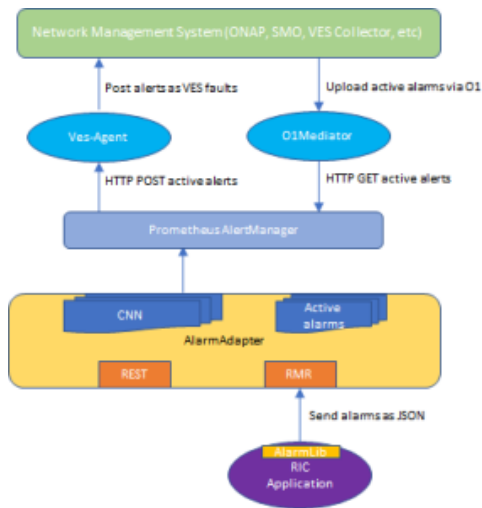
Network Management System (ONAP, SMO, VES Collector, etc)

Post alerts as VES faults

Upload active alarms via O1

Ves-Agent

O1Mediator

HTTP POST active alerts

HTTP GET active alerts

Prometheus AlertManager

CNN

Active alarms

AlarmAdapter

REST

RMR

Send alarms as JSON

AlarmLib

RIC Application